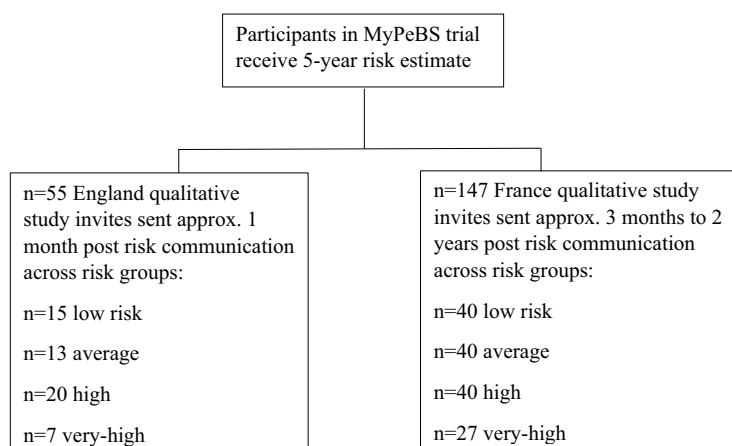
Participants in MyPeBS trial receive 5-year risk estimate

n=55 England qualitative study invites sent approx. 1 month post risk communication across risk groups:

n=15 low risk

n=13 average

n=20 high

n=7 very-high

n=147 France qualitative study invites sent approx. 3 months to 2 years post risk communication across risk groups:

n=40 low risk

n=40 average

n=40 high

n=27 very-high